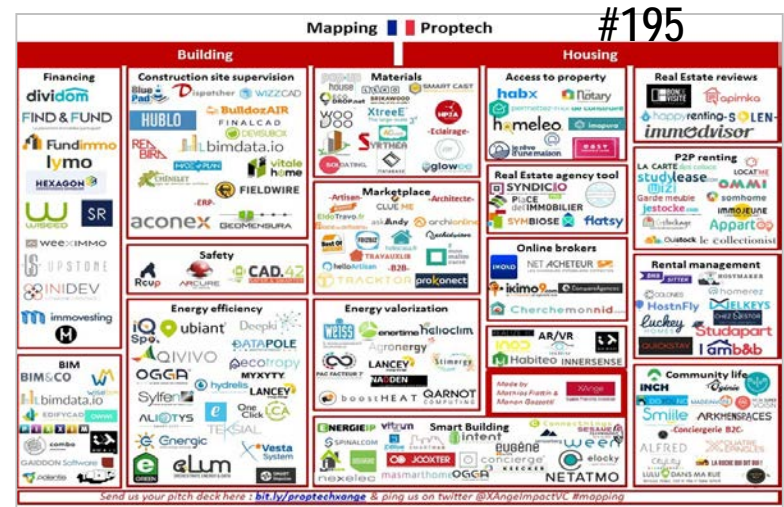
Mapping Proptech

#195

Building

Housing

Financing
dividom
FIND & FUND
Fundimmo
lymo
HEXAGON
WISEED
SR
WEEXIMMO
UPSTONE
INIDEV
immovesting

Construction site supervision
Blue Pad
Dispatcher
WIZZCAD
BulldozAIR
HUBLO
FINALCAD
DEVISBOX
bimdata.io
vitale home
CHENELET
FIELDWIRE
-ERP-
aconex
GEOMENSURA

Materials
house
DROP.net
BRIKAWOOD
SMART CAST
WOO DO
XtreeE
HP2A
-Eclairage-
SYRTHEA
glowee

Marketplace
-Artisan-
-Architecte-
ClubMe
EldoTravo.fr
Andy
archionline
TRAVAUXLIB
-B2B-
helloArtisan
TRACKTOR
prokonect

Access to property
habx
Notary
homeleo
imopura

Real Estate reviews
apimka
happyrenting
SOLEN
immodvisor

Real Estate agency tool
SYNDIC
PLACE DE L'IMMOBILIER
SYMBIOSE
flatsy

P2P renting
LA CARTE DES COLOCS
LOCAT'HE
studylease
OMMI
Garde meuble
somhome
Jestocke
IMMOJEUNE
Appartoo
Ouistock
le collectionist

Online brokers
NET ACHETEUR
ikimo9
CompareAgences
Cherchemonnid

Rental management
HOSTMAKER
homerez
HostnFly
BELKEYS
Luckey
CHEZ NESTOR
Studapart
QUICKSTAY
lamb&b

Safety
Rcup
ARCURE
CAD.42

Energy efficiency
iQ Spot
ubiant
Deepki
DATAPOLE
QIVIVO
ecotropy
OGGA
MYXYTY
hydrelis
LANCEY
Sylfen
ALIOTYS
One Click LCA
TEKSIAL
Energic
Vesta System
eLum
SMART

Energy valorization
WEISS
enertime
helioclim
Agronergy
PAC FACTOR 7
LANCEY
Stimergy
NAGDEN
boostHEAT
QARNOT COMPUTING

AR/VR
Habiteo
INNERSENSE

Made by Mathieu Frattin & Manon Gazzotti
XAnge

Community life
INCH
MADEIN
HOMIZ
Smile
ARKHENSPACES
-Conciergerie B2C-
ALFRED
LULU DANS MA RUE

BIM
BIM&CO
bimdata.io
EDIFYCAD
GAIDDON Software

Smart Building
ENERGIENCY
vitrun
SPINALCOM
intent
JOOXTER
eugène
concierge
weeo
elocky
nexeleo
masmarthome
OGGA
NETATMO

Send us your pitch deck here : bit.ly/proptechxange & ping us on twitter @XAngeImpactVC #mapping